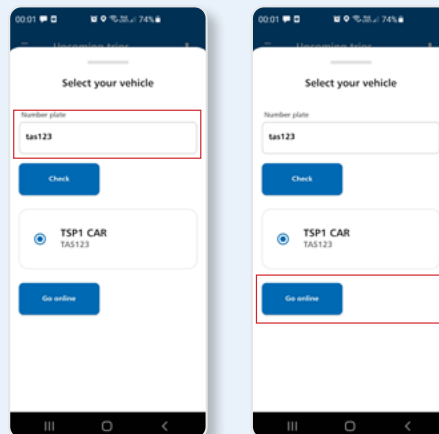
00:01 74%

Upcoming trips

Select your vehicle

Number plate

tas123

Check

TSP1 CAR
TAS123

Go online

00:01 74%

Upcoming trips

Select your vehicle

Number plate

tas123

Check

TSP1 CAR
TAS123

Go online